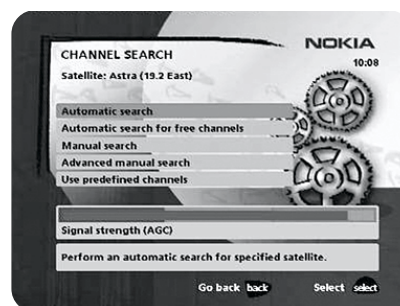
CHANNEL SEARCH
NOKIA
10:08
Satellite: Astra (19.2 East)

Automatic search
Automatic search for free channels
Manual search
Advanced manual search
Use predefined channels

Signal strength (AGC)

Perform an automatic search for specified satellite.

Go back back
Select select